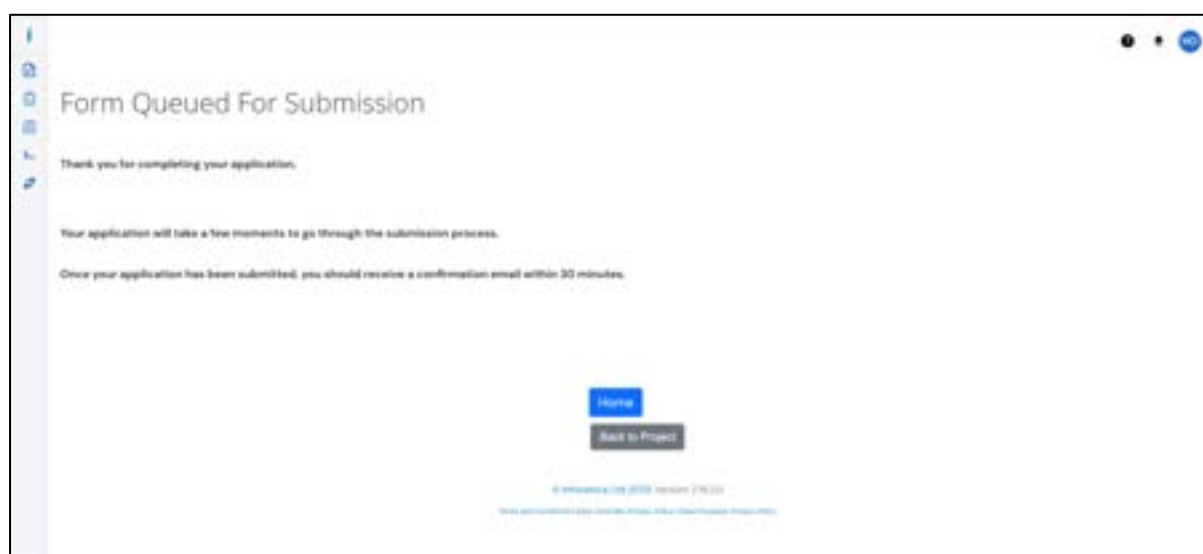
Form Queued For Submission

Thank you for completing your application.

Your application will take a few moments to go through the submission process.

Once your application has been submitted, you should receive a confirmation email within 30 minutes.

Home

Back to Project

© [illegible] Ltd 2020 Version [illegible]

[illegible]